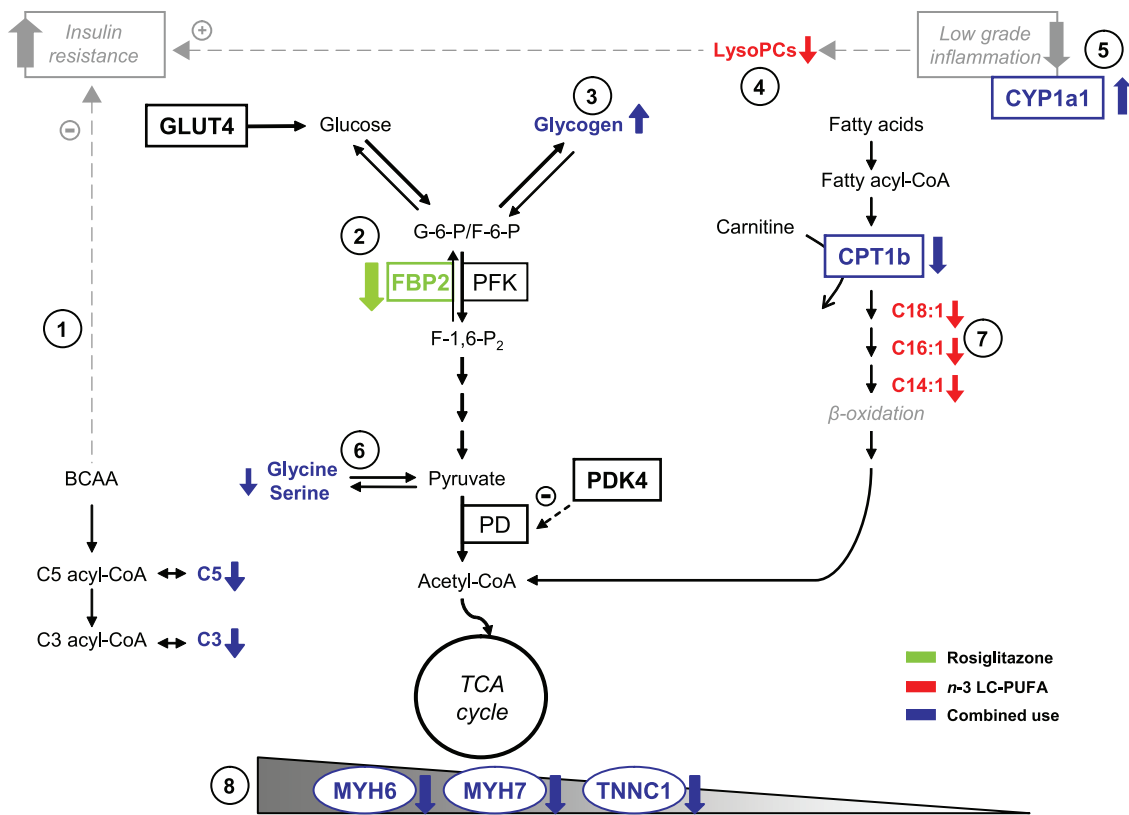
Insulin resistance
+
LysoPCs
Low grade inflammation
5
CYP1a1
4
−
3
GLUT4
Glucose
Glycogen
Fatty acids
Fatty acyl-CoA
2
G-6-P/F-6-P
Carnitine
CPT1b
FBP2
PFK
1
F-1,6-P$_2$
C18:1
7
C16:1
C14:1
β-oxidation
6
BCAA
Glycine
Serine
Pyruvate
PDK4
−
PD
C5 acyl-CoA
C5
Acetyl-CoA
C3 acyl-CoA
C3
TCA cycle
Rosiglitazone
$n$-3 LC-PUFA
Combined use
8
MYH6
MYH7
TNNC1